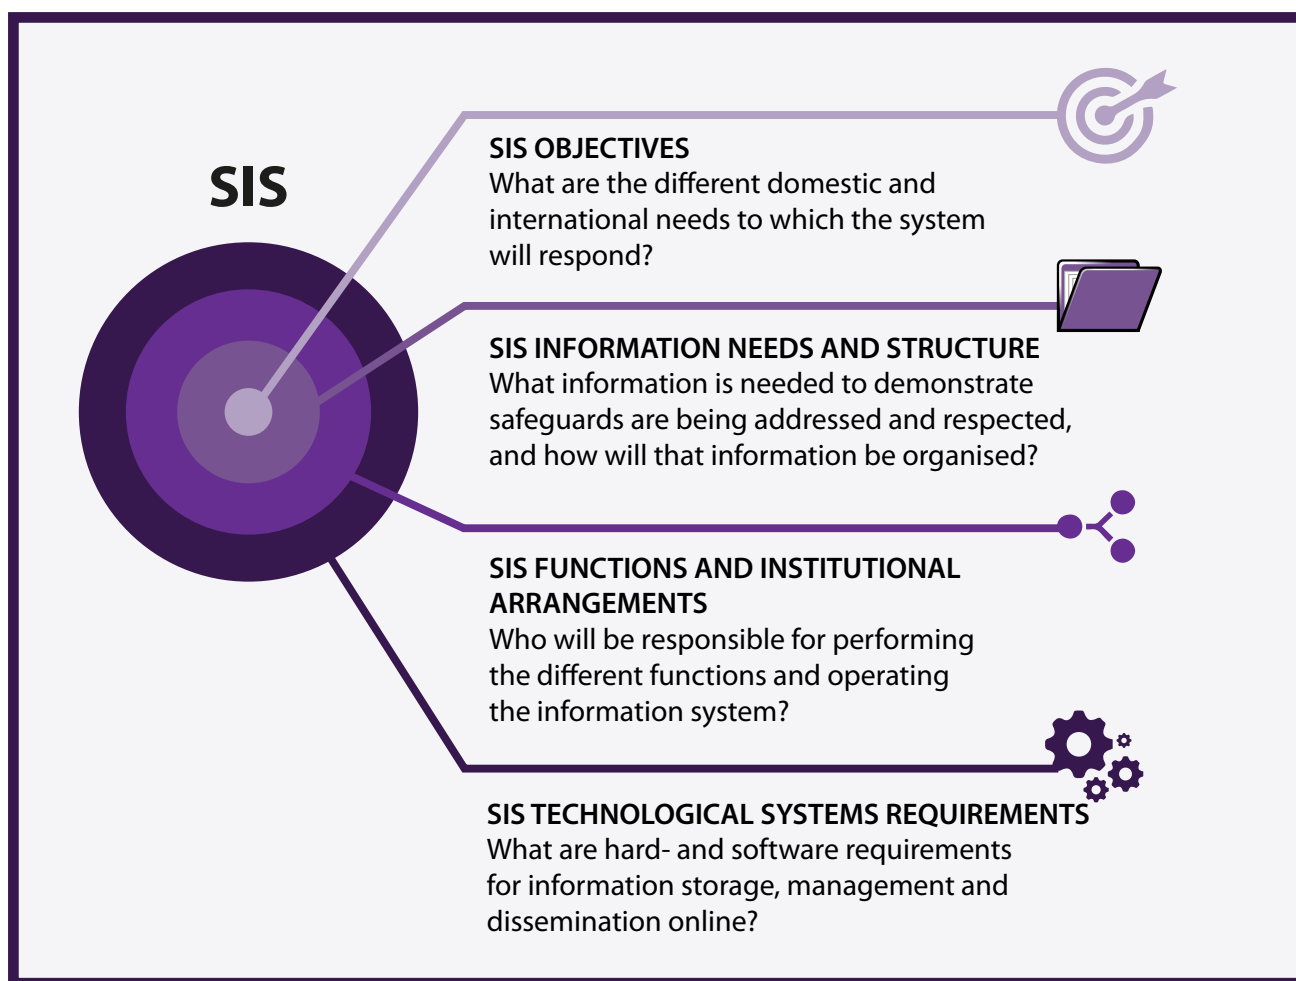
SIS

SIS OBJECTIVES
What are the different domestic and international needs to which the system will respond?

SIS INFORMATION NEEDS AND STRUCTURE
What information is needed to demonstrate safeguards are being addressed and respected, and how will that information be organised?

SIS FUNCTIONS AND INSTITUTIONAL ARRANGEMENTS
Who will be responsible for performing the different functions and operating the information system?

SIS TECHNOLOGICAL SYSTEMS REQUIREMENTS
What are hard- and software requirements for information storage, management and dissemination online?